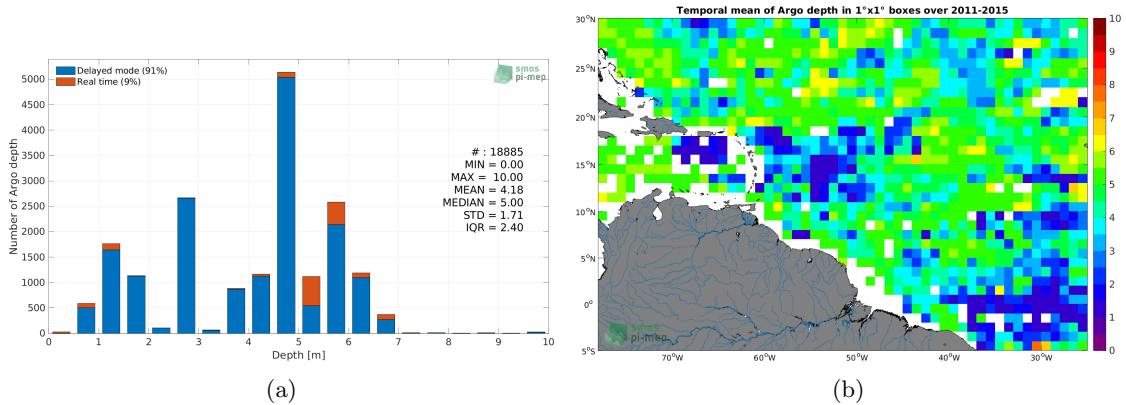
Delayed mode (91%)
Real time (9%)

smos pi-mep

Number of Argo depth

5000
4500
4000
3500
3000
2500
2000
1500
1000
500
0

0 1 2 3 4 5 6 7 8 9 10

Depth [m]

# : 18885
MIN = 0.00
MAX = 10.00
MEAN = 4.18
MEDIAN = 5.00
STD = 1.71
IQR = 2.40

(a)

Temporal mean of Argo depth in 1°x1° boxes over 2011-2015

30°N
25°N
20°N
15°N
10°N
5°N
0°
5°S

70°W 60°W 50°W 40°W 30°W

10
9
8
7
6
5
4
3
2
1
0

smos pi-mep

(b)